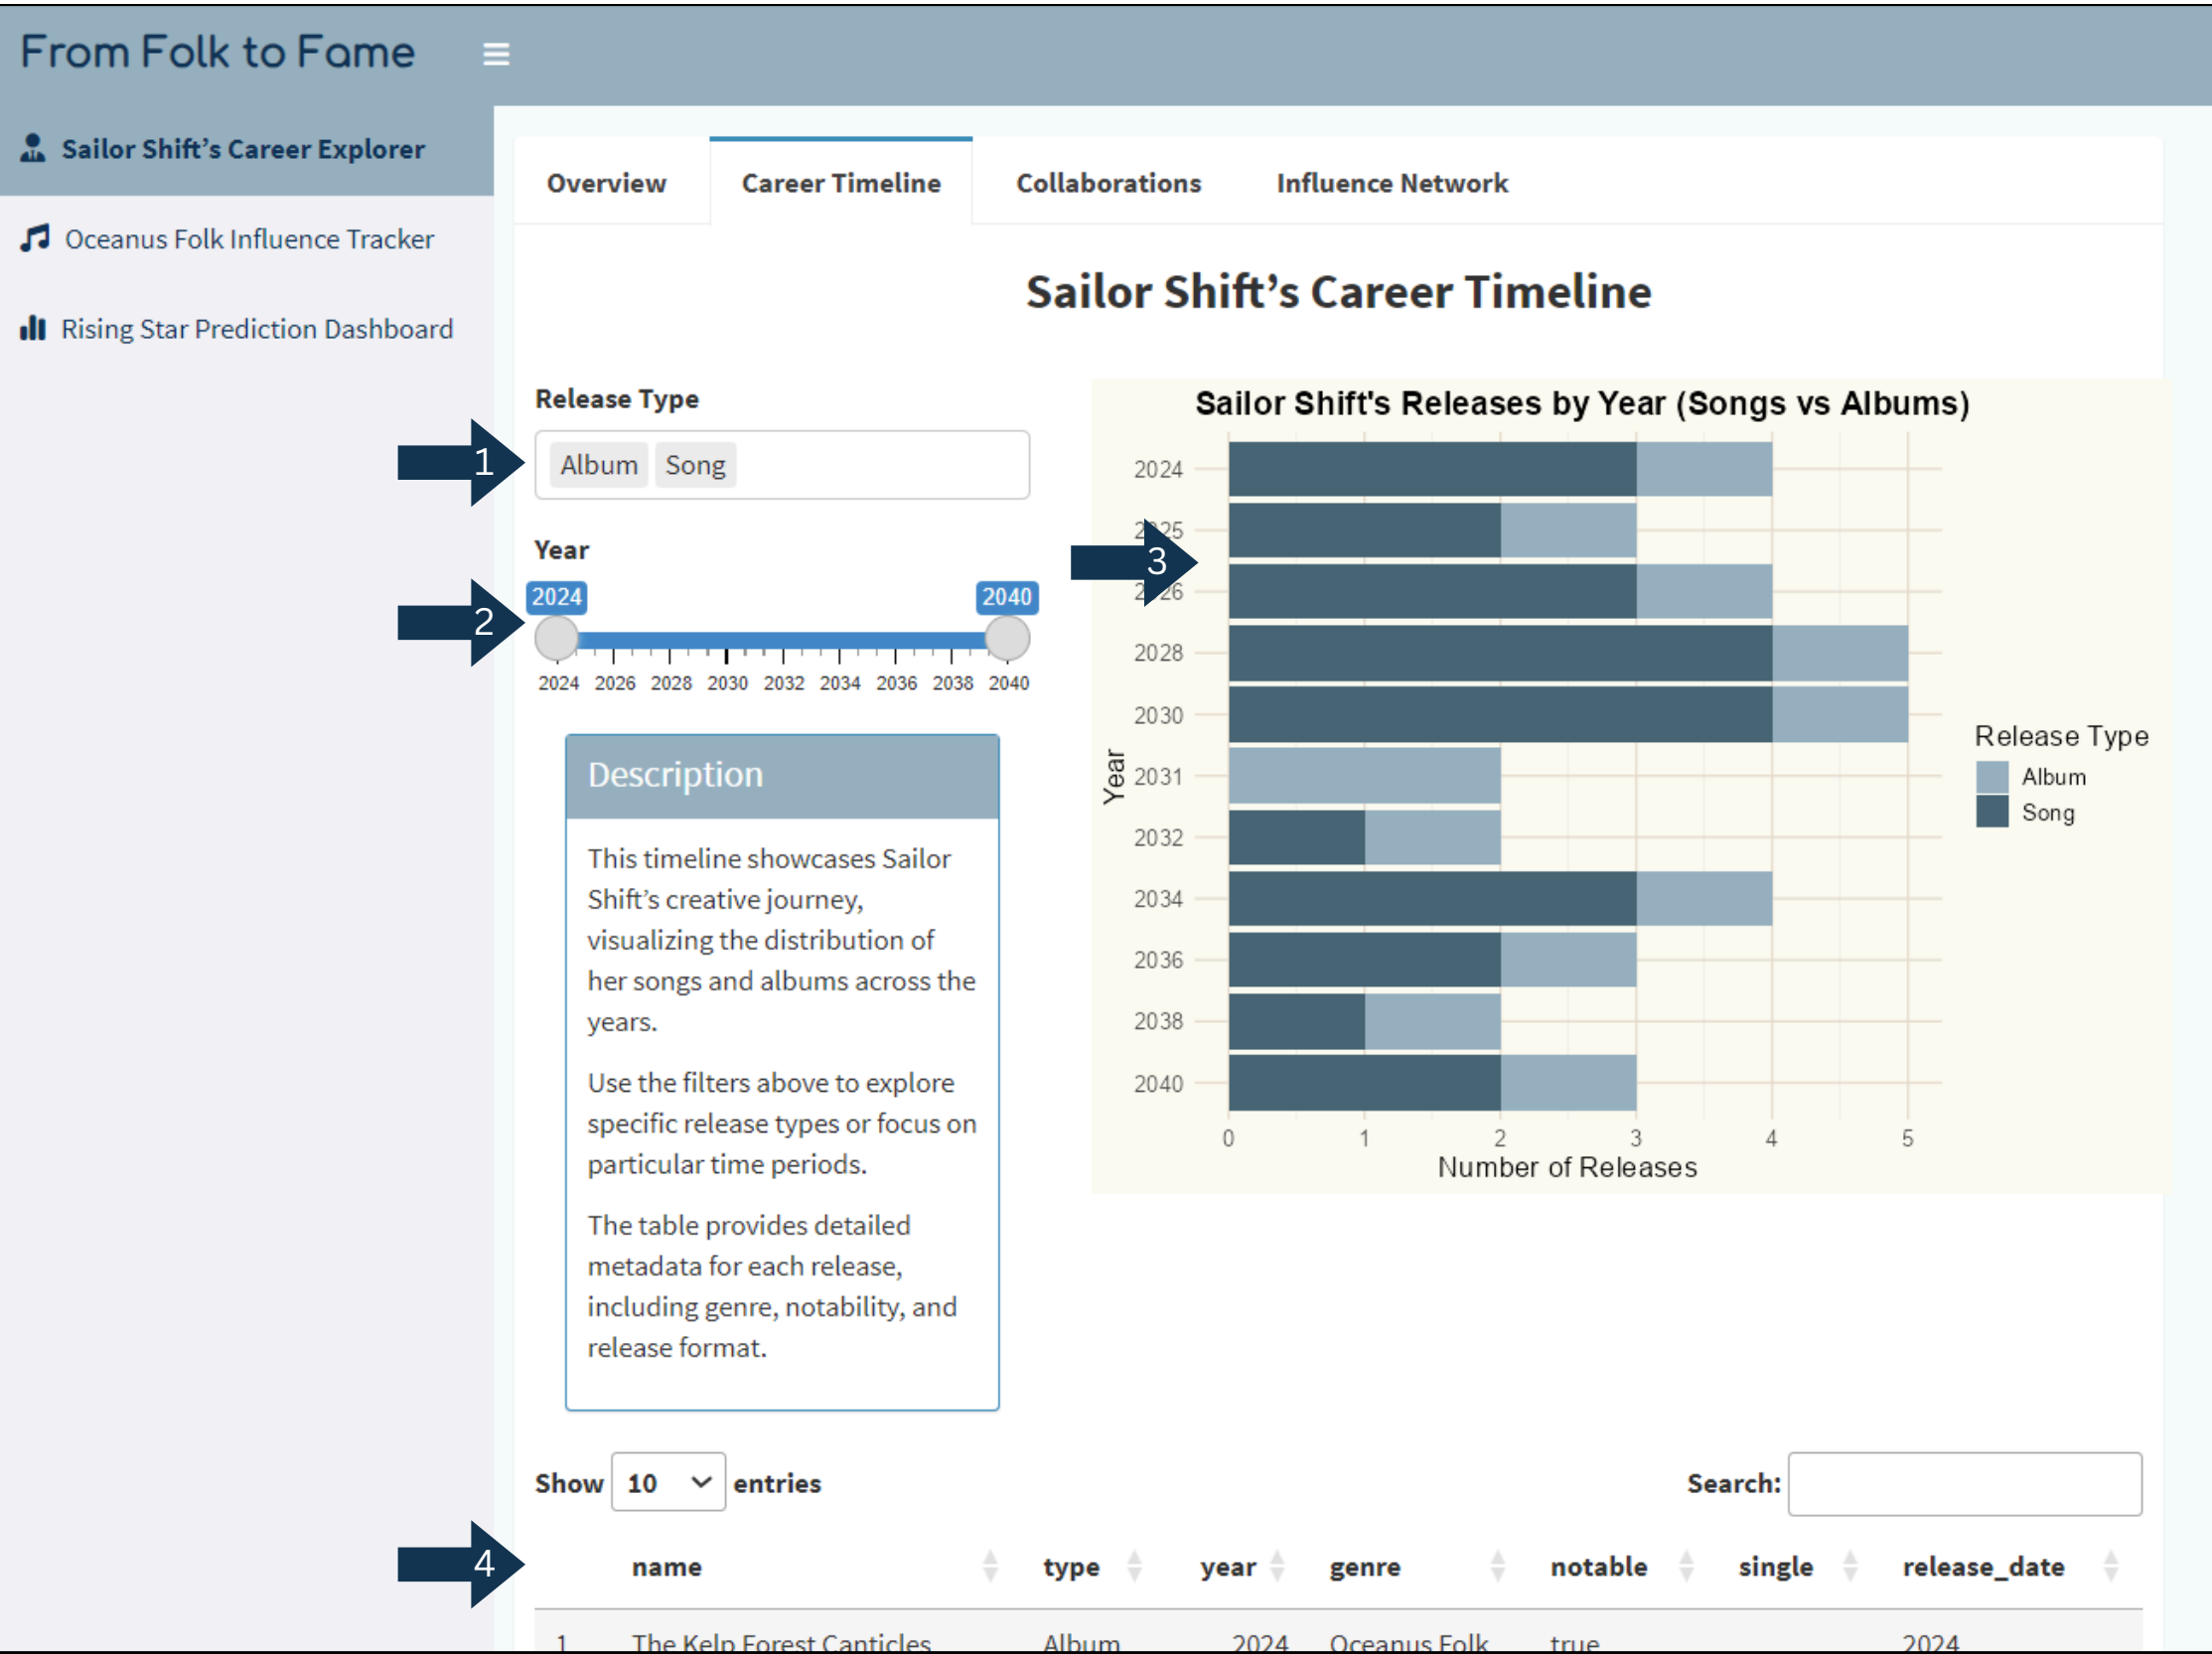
From Folk to Fame

Sailor Shift's Career Explorer

Oceanus Folk Influence Tracker

Rising Star Prediction Dashboard

Overview | Career Timeline | Collaborations | Influence Network

Sailor Shift's Career Timeline

Release Type

1

Album Song

Year

2

2024 2040

2024 2026 2028 2030 2032 2034 2036 2038 2040

Description

This timeline showcases Sailor Shift's creative journey, visualizing the distribution of her songs and albums across the years.

Use the filters above to explore specific release types or focus on particular time periods.

The table provides detailed metadata for each release, including genre, notability, and release format.

Sailor Shift's Releases by Year (Songs vs Albums)

3

Year

2024
2025
2026
2028
2030
2031
2032
2034
2036
2038
2040

0 1 2 3 4 5

Number of Releases

Release Type
Album
Song

Show 10 entries

Search:

4

| | name | type | year | genre | notable | single | release_date |
|---|---|---|---|---|---|---|---|
| 1 | The Kelp Forest Canticles | Album | 2024 | Oceanus Folk | true | | 2024 |